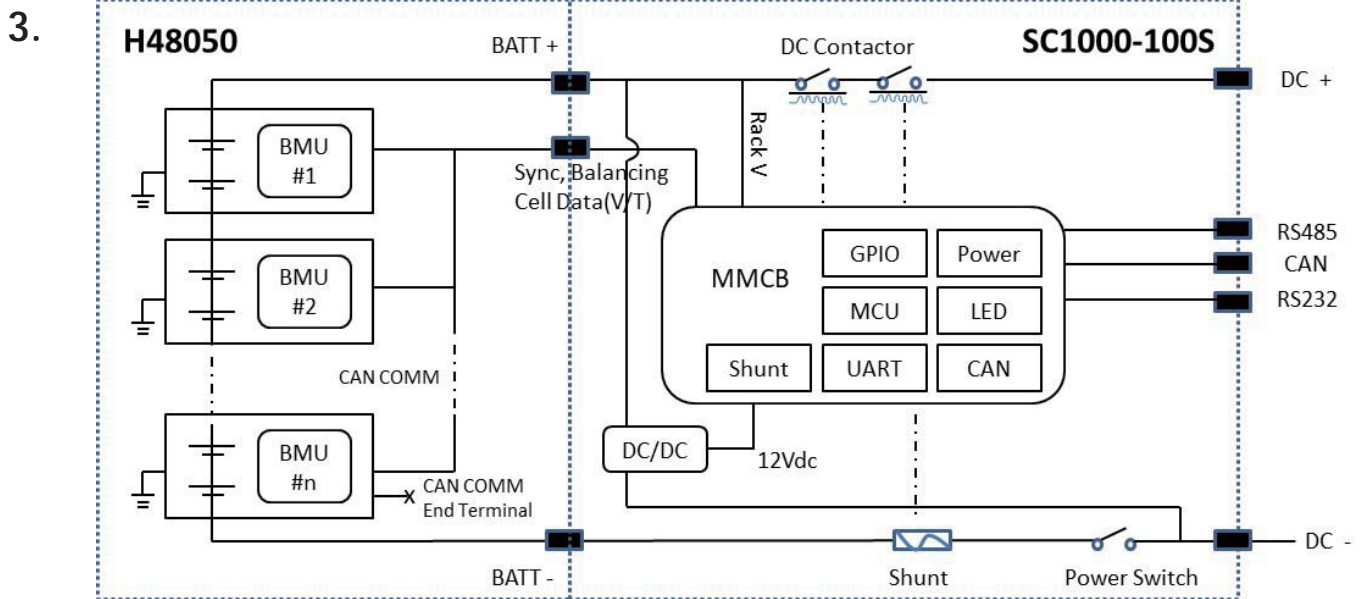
3.

H48050

BATT +

DC Contactor

SC1000-100S

DC +

BMU #1

Sync, Balancing Cell Data(V/T)

Rack V

BMU #2

MMCB

GPIO

Power

MCU

LED

Shunt

UART

CAN

RS485

CAN

RS232

CAN COMM

BMU #n

DC/DC

12Vdc

CAN COMM End Terminal

BATT -

Shunt

Power Switch

DC -